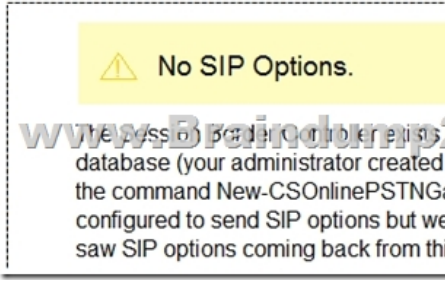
No SIP Options.

The session border controller exists in the database (your administrator created it with the command New-CSOnlinePSTNG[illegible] configured to send SIP options but we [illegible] saw SIP options coming back from thi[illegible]

www.Braindump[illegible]